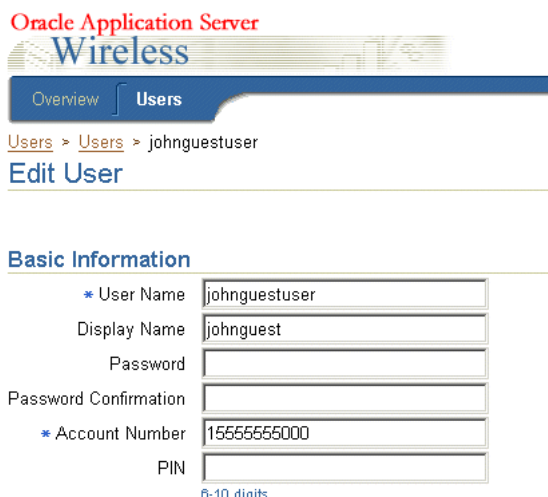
Oracle Application Server
Wireless

Overview
Users

Users > Users > johnguestuser

Edit User

Basic Information

* User Name johnguestuser

Display Name johnguest

Password

Password Confirmation

* Account Number 15555555000

PIN

6-10 digits